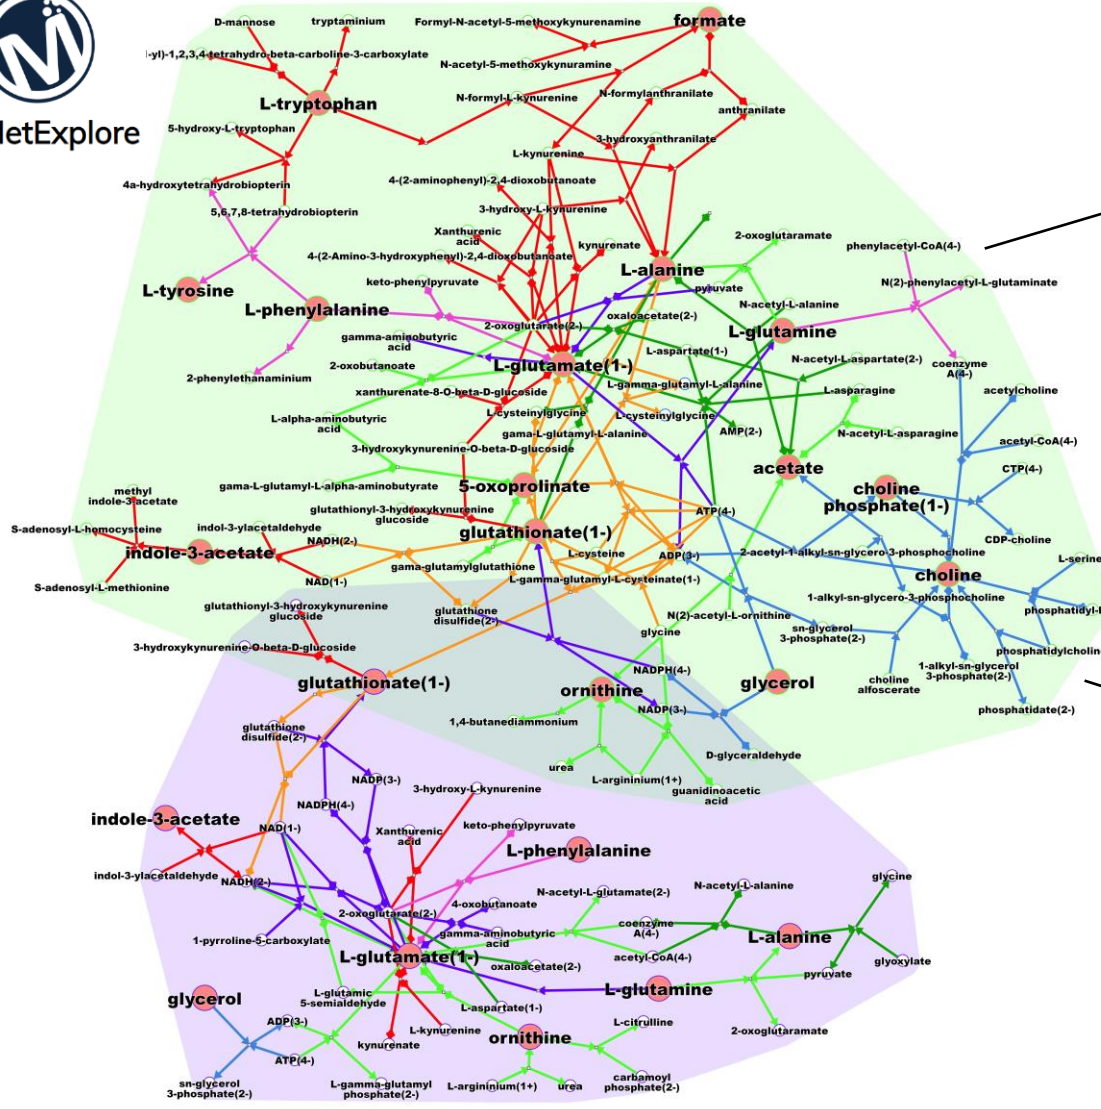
MetExplore

D-mannose
tryptaminium
Formyl-N-acetyl-5-methoxykynurenamine
formate
-yl)-1,2,3,4-tetrahydro-beta-carboline-3-carboxylate
N-acetyl-5-methoxykynuramine
L-tryptophan
N-formyl-L-kynurenine
N-formylanthranilate
anthranilate
5-hydroxy-L-tryptophan
3-hydroxyanthranilate
L-kynurenine
4a-hydroxytetrahydrobiopterin
4-(2-aminophenyl)-2,4-dioxobutanoate
5,6,7,8-tetrahydrobiopterin
3-hydroxy-L-kynurenine
Xanthurenic acid
2-oxoglutaramate
phenylacetyl-CoA(4-)
kynurenate
4-(2-Amino-3-hydroxyphenyl)-2,4-dioxobutanoate
L-alanine
L-tyrosine
keto-phenylpyruvate
pyruvate
N(2)-phenylacetyl-L-glutaminate
L-phenylalanine
N-acetyl-L-alanine
oxaloacetate(2-)
2-oxoglutarate(2-)
L-glutamine
gamma-aminobutyric acid
L-aspartate(1-)
N-acetyl-L-aspartate(2-)
coenzyme A(4-)
2-oxobutanoate
L-glutamate(1-)
2-phenylethanaminium
xanthurenate-8-O-beta-D-glucoside
L-gamma-glutamyl-L-alanine
L-asparagine
acetylcholine
L-cysteinylglycine
L-cysteinylglycine
L-alpha-aminobutyric acid
gama-L-glutamyl-L-alanine
AMP(2-)
N-acetyl-L-asparagine
acetyl-CoA(4-)
3-hydroxykynurenine-O-beta-D-glucoside
CTP(4-)
acetate
methyl indole-3-acetate
gama-L-glutamyl-L-alpha-aminobutyrate
5-oxoprolinate
choline phosphate(1-)
glutathionyl-3-hydroxykynurenine glucoside
S-adenosyl-L-homocysteine
indol-3-ylacetaldehyde
ATP(4-)
glutathionate(1-)
CDP-choline
indole-3-acetate
NADH(2-)
L-cysteine
ADP(3-)
2-acetyl-1-alkyl-sn-glycero-3-phosphocholine
L-serine
gama-glutamylglutathione
choline
S-adenosyl-L-methionine
NAD(1-)
L-gamma-glutamyl-L-cysteinate(1-)
1-alkyl-sn-glycero-3-phosphocholine
glutathionyl-3-hydroxykynurenine glucoside
glutathione disulfide(2-)
N(2)-acetyl-L-ornithine
phosphatidyl-
sn-glycerol 3-phosphate(2-)
3-hydroxykynurenine-O-beta-D-glucoside
glycine
phosphatidylcholin
NADPH(4-)
1-alkyl-sn-glycerol 3-phosphate(2-)
glutathionate(1-)
ornithine
glycerol
choline alfoscerate
NADP(3-)
phosphatidate(2-)
1,4-butanediammonium
glutathione disulfide(2-)
D-glyceraldehyde
urea
L-argininium(1+)
NADP(3-)
3-hydroxy-L-kynurenine
guanidinoacetic acid
NADPH(4-)
indole-3-acetate
keto-phenylpyruvate
NAD(1-)
Xanthurenic acid
L-phenylalanine
indol-3-ylacetaldehyde
NADH(2-)
N-acetyl-L-alanine
glycine
N-acetyl-L-glutamate(2-)
4-oxobutanoate
2-oxoglutarate(2-)
coenzyme A(4-)
gamma-aminobutyric acid
L-alanine
1-pyrroline-5-carboxylate
L-glutamate(1-)
acetyl-CoA(4-)
glyoxylate
oxaloacetate(2-)
pyruvate
L-glutamic 5-semialdehyde
L-glutamine
glycerol
L-aspartate(1-)
ADP(3-)
L-citrulline
L-kynurenine
2-oxoglutaramate
ornithine
kynurenate
ATP(4-)
carbamoyl phosphate(2-)
sn-glycerol 3-phosphate(2-)
L-gamma-glutamyl phosphate(2-)
L-argininium(1+)
urea